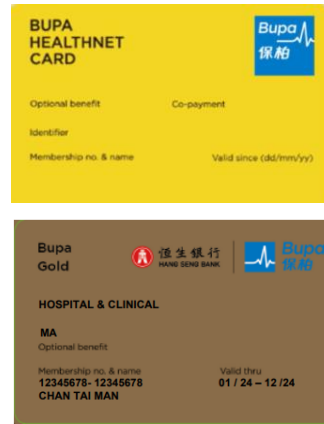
BUPA
HEALTHNET
CARD

Bupa
保柏

Optional benefit

Co-payment

Identifier

Membership no. & name

Valid since (dd/mm/yy)

Bupa
Gold

恒生銀行
HANG SENG BANK

Bupa
保柏

HOSPITAL & CLINICAL

MA
Optional benefit

Membership no. & name
12345678- 12345678
CHAN TAI MAN

Valid thru
01 / 24 – 12 /24